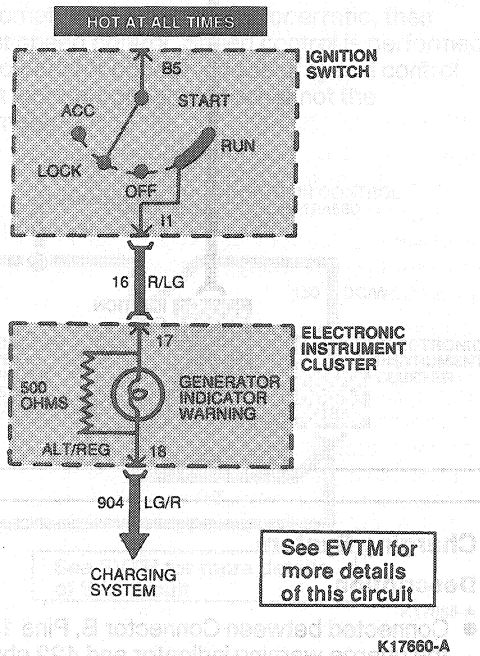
HOT AT ALL TIMES

B5

IGNITION SWITCH

START

ACC

RUN

LOCK

OFF

I1

16 R/LG

17

ELECTRONIC INSTRUMENT CLUSTER

500 OHMS

GENERATOR INDICATOR WARNING

ALT/REG

18

904 LG/R

See EVTM for more details of this circuit

CHARGING SYSTEM

K17660-A